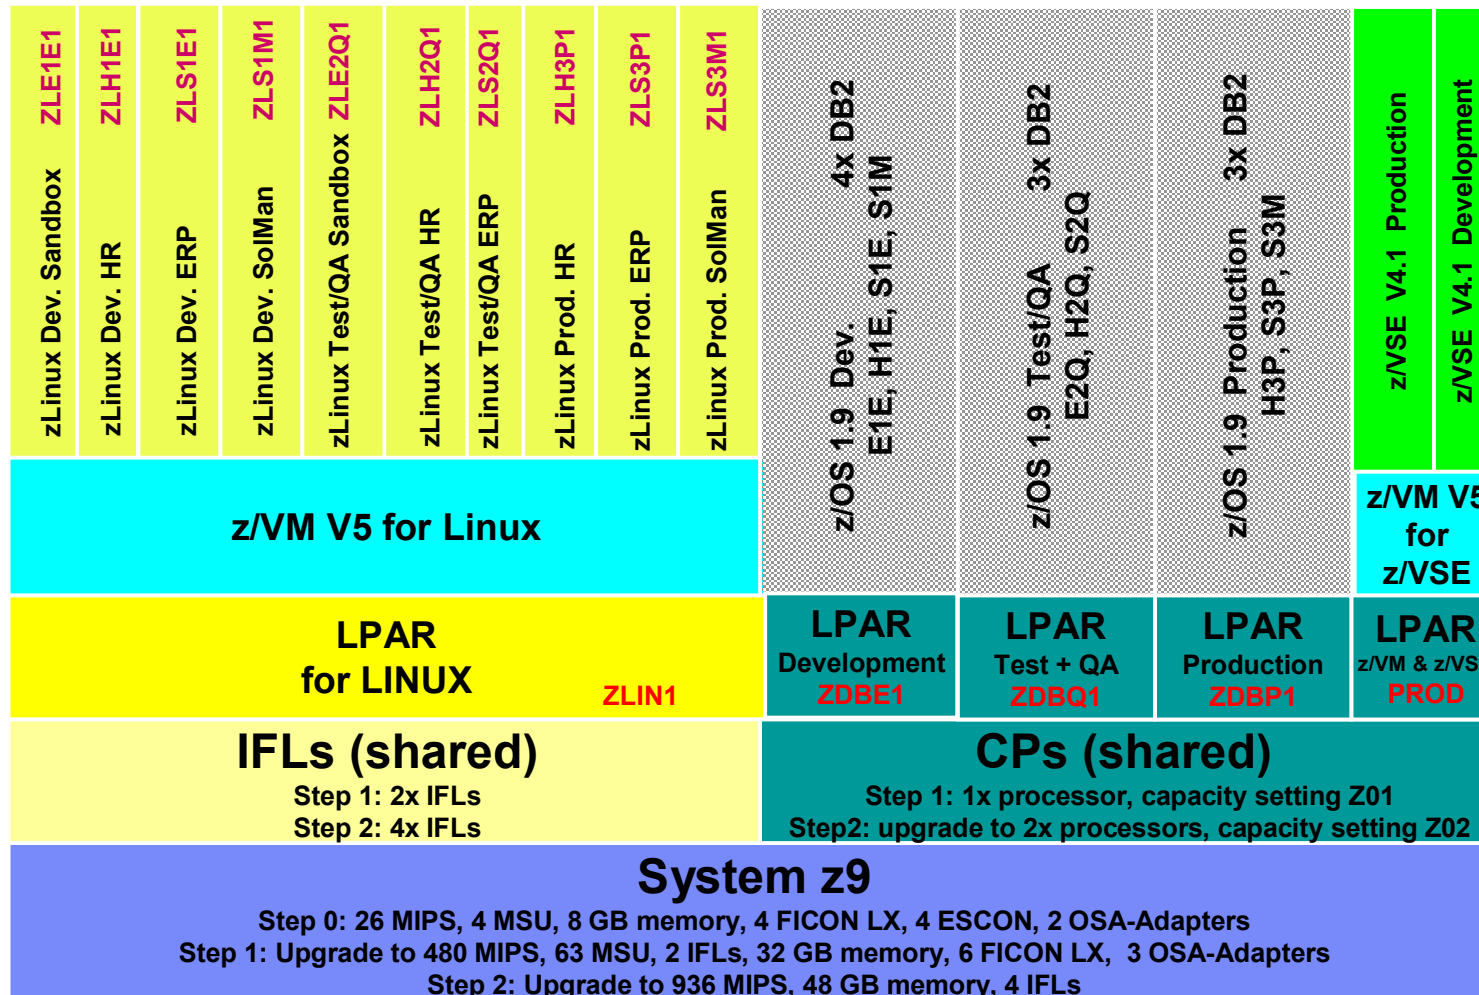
zLinux Dev. Sandbox ZLE1E1

zLinux Dev. HR ZLH1E1

zLinux Dev. ERP ZLS1E1

zLinux Dev. SolMan ZLS1M1

zLinux Test/QA Sandbox ZLE2Q1

zLinux Test/QA HR ZLH2Q1

zLinux Test/QA ERP ZLS2Q1

zLinux Prod. HR ZLH3P1

zLinux Prod. ERP ZLS3P1

zLinux Prod. SolMan ZLS3M1

z/OS 1.9 Dev. 4x DB2
E1E, H1E, S1E, S1M

z/OS 1.9 Test/QA 3x DB2
E2Q, H2Q, S2Q

z/OS 1.9 Production 3x DB2
H3P, S3P, S3M

z/VSE V4.1 Production

z/VSE V4.1 Development

z/VM V5 for Linux

z/VM V5 for z/VSE

LPAR
for LINUX
ZLIN1

LPAR
Development
ZDBE1

LPAR
Test + QA
ZDBQ1

LPAR
Production
ZDBP1

LPAR
z/VM & z/VS
PROD

IFLs (shared)
Step 1: 2x IFLs
Step 2: 4x IFLs

CPs (shared)
Step 1: 1x processor, capacity setting Z01
Step2: upgrade to 2x processors, capacity setting Z02

System z9
Step 0: 26 MIPS, 4 MSU, 8 GB memory, 4 FICON LX, 4 ESCON, 2 OSA-Adapters
Step 1: Upgrade to 480 MIPS, 63 MSU, 2 IFLs, 32 GB memory, 6 FICON LX, 3 OSA-Adapters
Step 2: Upgrade to 936 MIPS, 48 GB memory, 4 IFLs